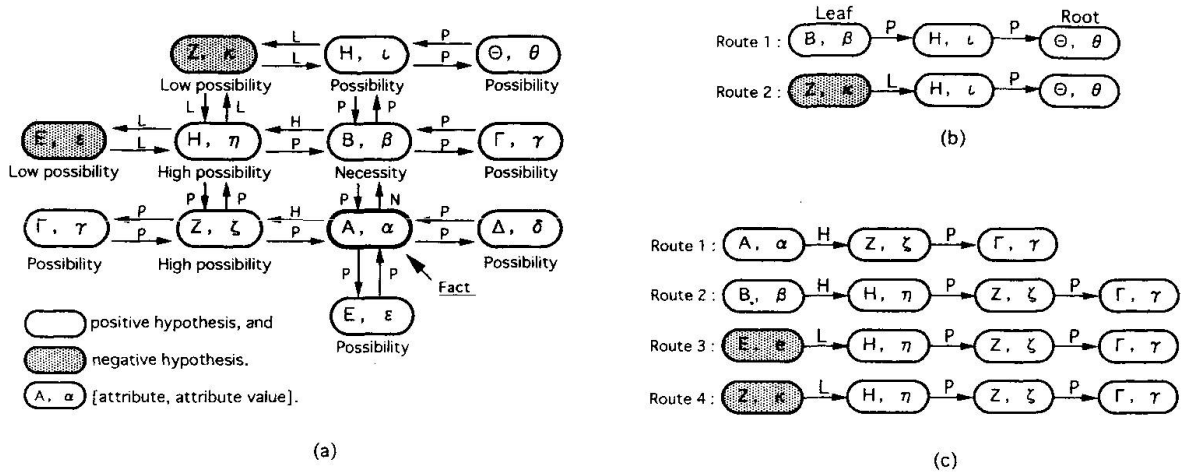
Z, κ
L
L
H, ι
P
P
Θ, θ
Low possibility
Possibility
Possibility
L L
P P
E, ε
L
L
H, η
H
P
B, β
P
P
Γ, γ
Low possibility
High possibility
Necessity
Possibility
P P
P N
Γ, γ
P
P
Z, ζ
H
P
A, α
P
P
Δ, δ
Possibility
High possibility
Possibility
P P
Fact
E, ε
Possibility
positive hypothesis, and
negative hypothesis.
A, α [attribute, attribute value].

(a)

Leaf
Root
Route 1 : B, β P H, ι P Θ, θ
Route 2 : Z, κ L H, ι P Θ, θ

(b)

Route 1 : A, α H Z, ζ P Γ, γ
Route 2 : B, β H H, η P Z, ζ P Γ, γ
Route 3 : E, ε L H, η P Z, ζ P Γ, γ
Route 4 : Z, κ L H, η P Z, ζ P Γ, γ

(c)